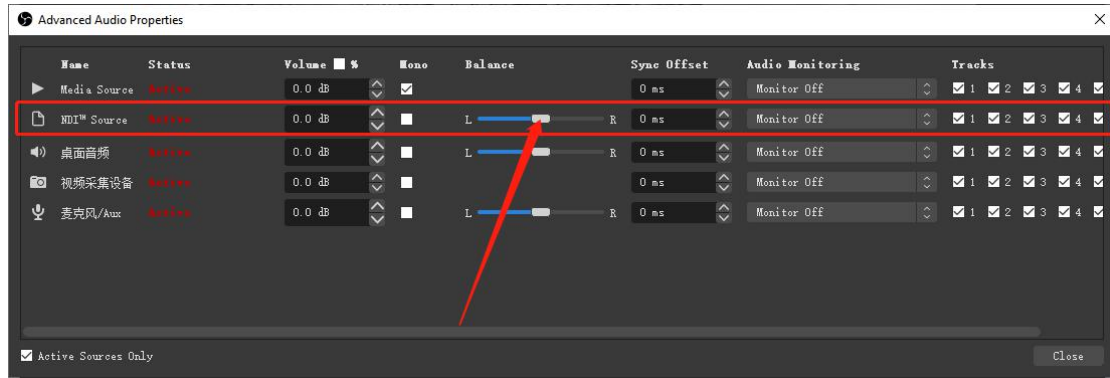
Advanced Audio Properties

| Name | Status | Volume % | Mono | Balance | Sync Offset | Audio Monitoring | Tracks |
|---|---|---|---|---|---|---|---|
| Media Source | Active | 0.0 dB | | | 0 ms | Monitor Off | 1 2 3 4 |
| NDI™ Source | Active | 0.0 dB | | L R | 0 ms | Monitor Off | 1 2 3 4 |
| 桌面音频 | Active | 0.0 dB | | L R | 0 ms | Monitor Off | 1 2 3 4 |
| 视频采集设备 | Active | 0.0 dB | | | 0 ms | Monitor Off | 1 2 3 4 |
| 麦克风/Aux | Active | 0.0 dB | | L R | 0 ms | Monitor Off | 1 2 3 4 |

Active Sources Only

Close